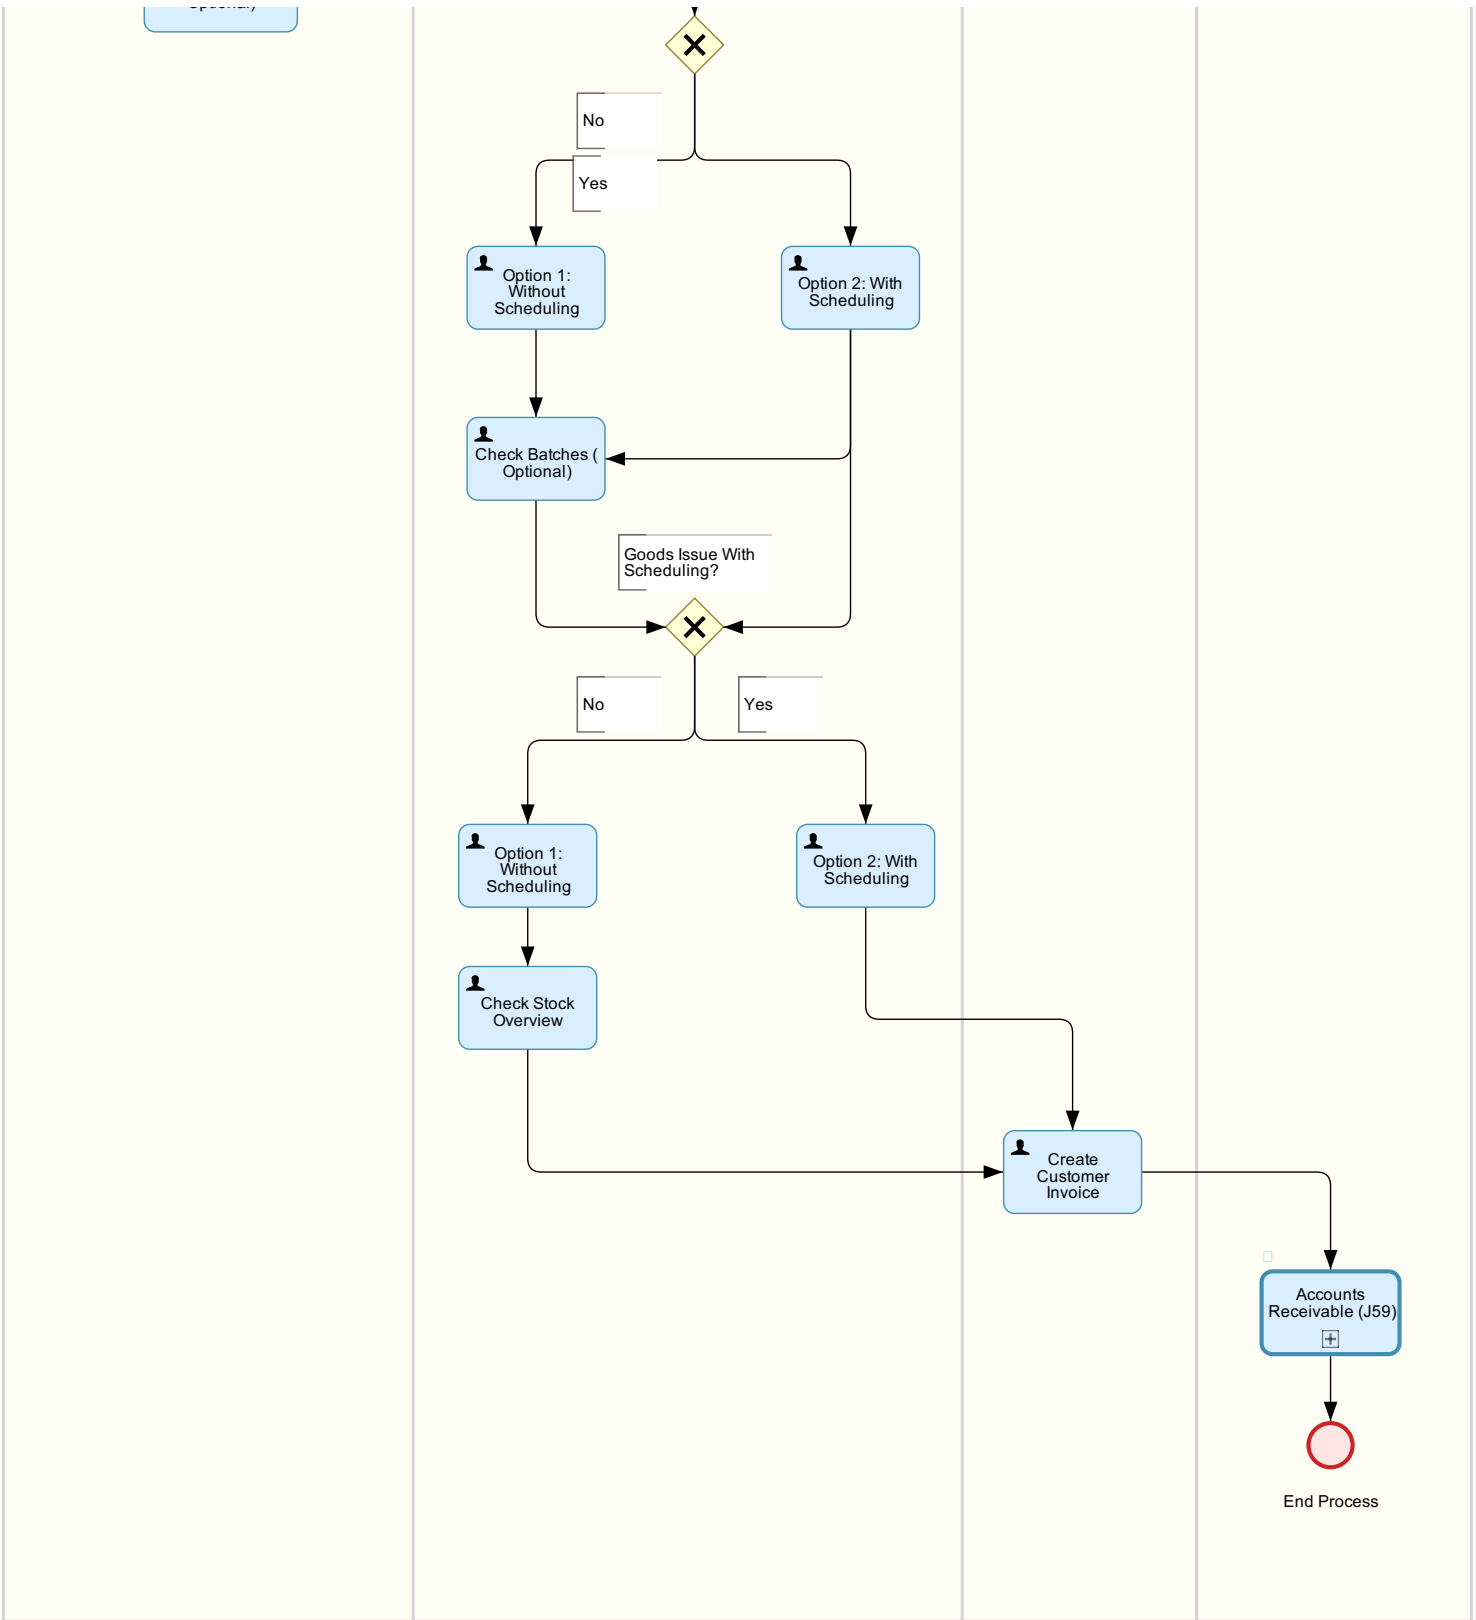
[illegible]

No

Yes

Option 1: Without Scheduling

Option 2: With Scheduling

Check Batches ( Optional)

Goods Issue With Scheduling?

No

Yes

Option 1: Without Scheduling

Option 2: With Scheduling

Check Stock Overview

Create Customer Invoice

Accounts Receivable (J59)

End Process